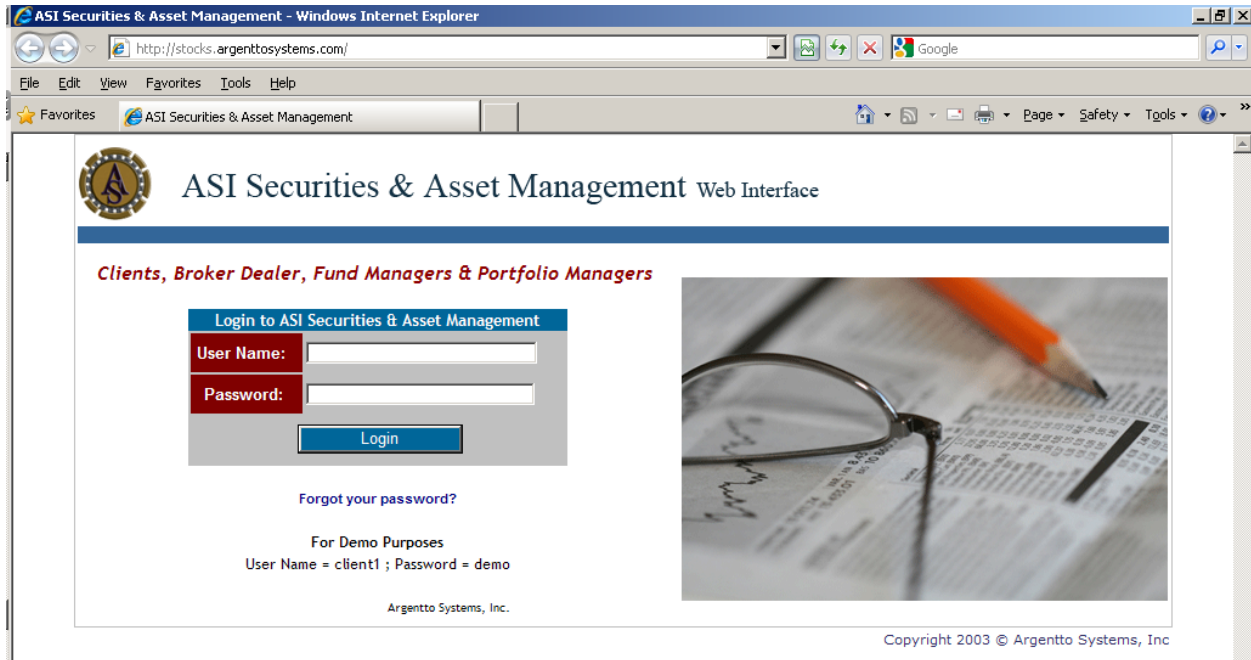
ASI Securities & Asset Management - Windows Internet Explorer

http://stocks.argenttosystems.com/

Google

File Edit View Favorites Tools Help

Favorites

ASI Securities & Asset Management

Page ▾ Safety ▾ Tools ▾

ASI Securities & Asset Management Web Interface

Clients, Broker Dealer, Fund Managers & Portfolio Managers

Login to ASI Securities & Asset Management

| User Name: | |
|---|---|
| Password: | |

Login

Forgot your password?

For Demo Purposes
User Name = client1 ; Password = demo

Argentto Systems, Inc.

Copyright 2003 © Argentto Systems, Inc